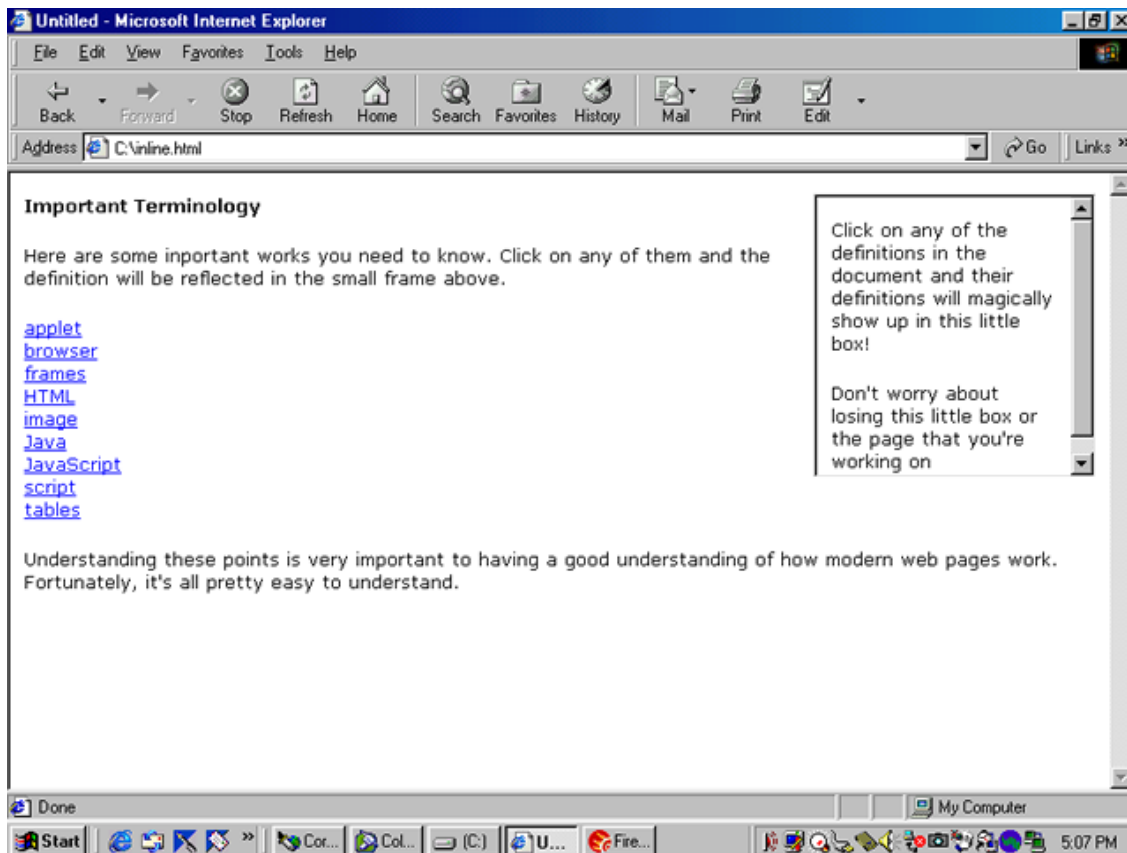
Untitled - Microsoft Internet Explorer

File Edit View Favorites Tools Help

Back Forward Stop Refresh Home Search Favorites History Mail Print Edit

Address C:\inline.html Go Links »

Important Terminology

Here are some inportant works you need to know. Click on any of them and the definition will be reflected in the small frame above.

applet
browser
frames
HTML
image
Java
JavaScript
script
tables

Understanding these points is very important to having a good understanding of how modern web pages work. Fortunately, it's all pretty easy to understand.

Click on any of the definitions in the document and their definitions will magically show up in this little box!

Don't worry about losing this little box or the page that you're working on

Done My Computer

Start » Cor... Col... (C:) U... Fire... 5:07 PM